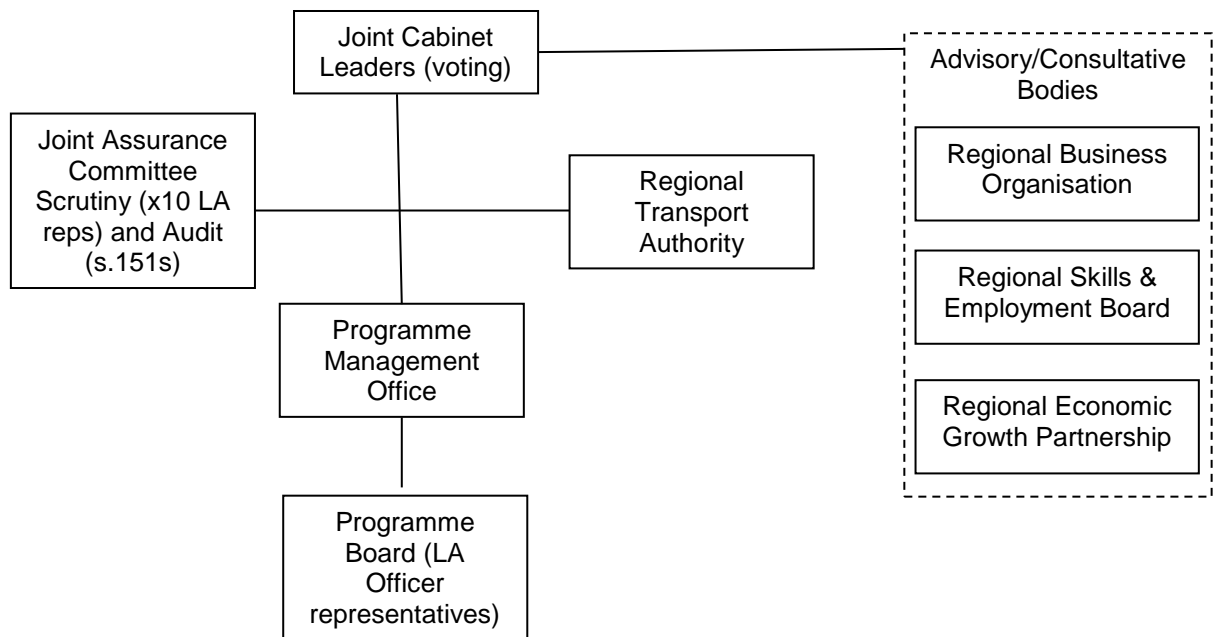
Joint Cabinet Leaders (voting)

Advisory/Consultative Bodies

Joint Assurance Committee Scrutiny (x10 LA reps) and Audit (s.151s)

Regional Transport Authority

Regional Business Organisation

Regional Skills & Employment Board

Programme Management Office

Regional Economic Growth Partnership

Programme Board (LA Officer representatives)